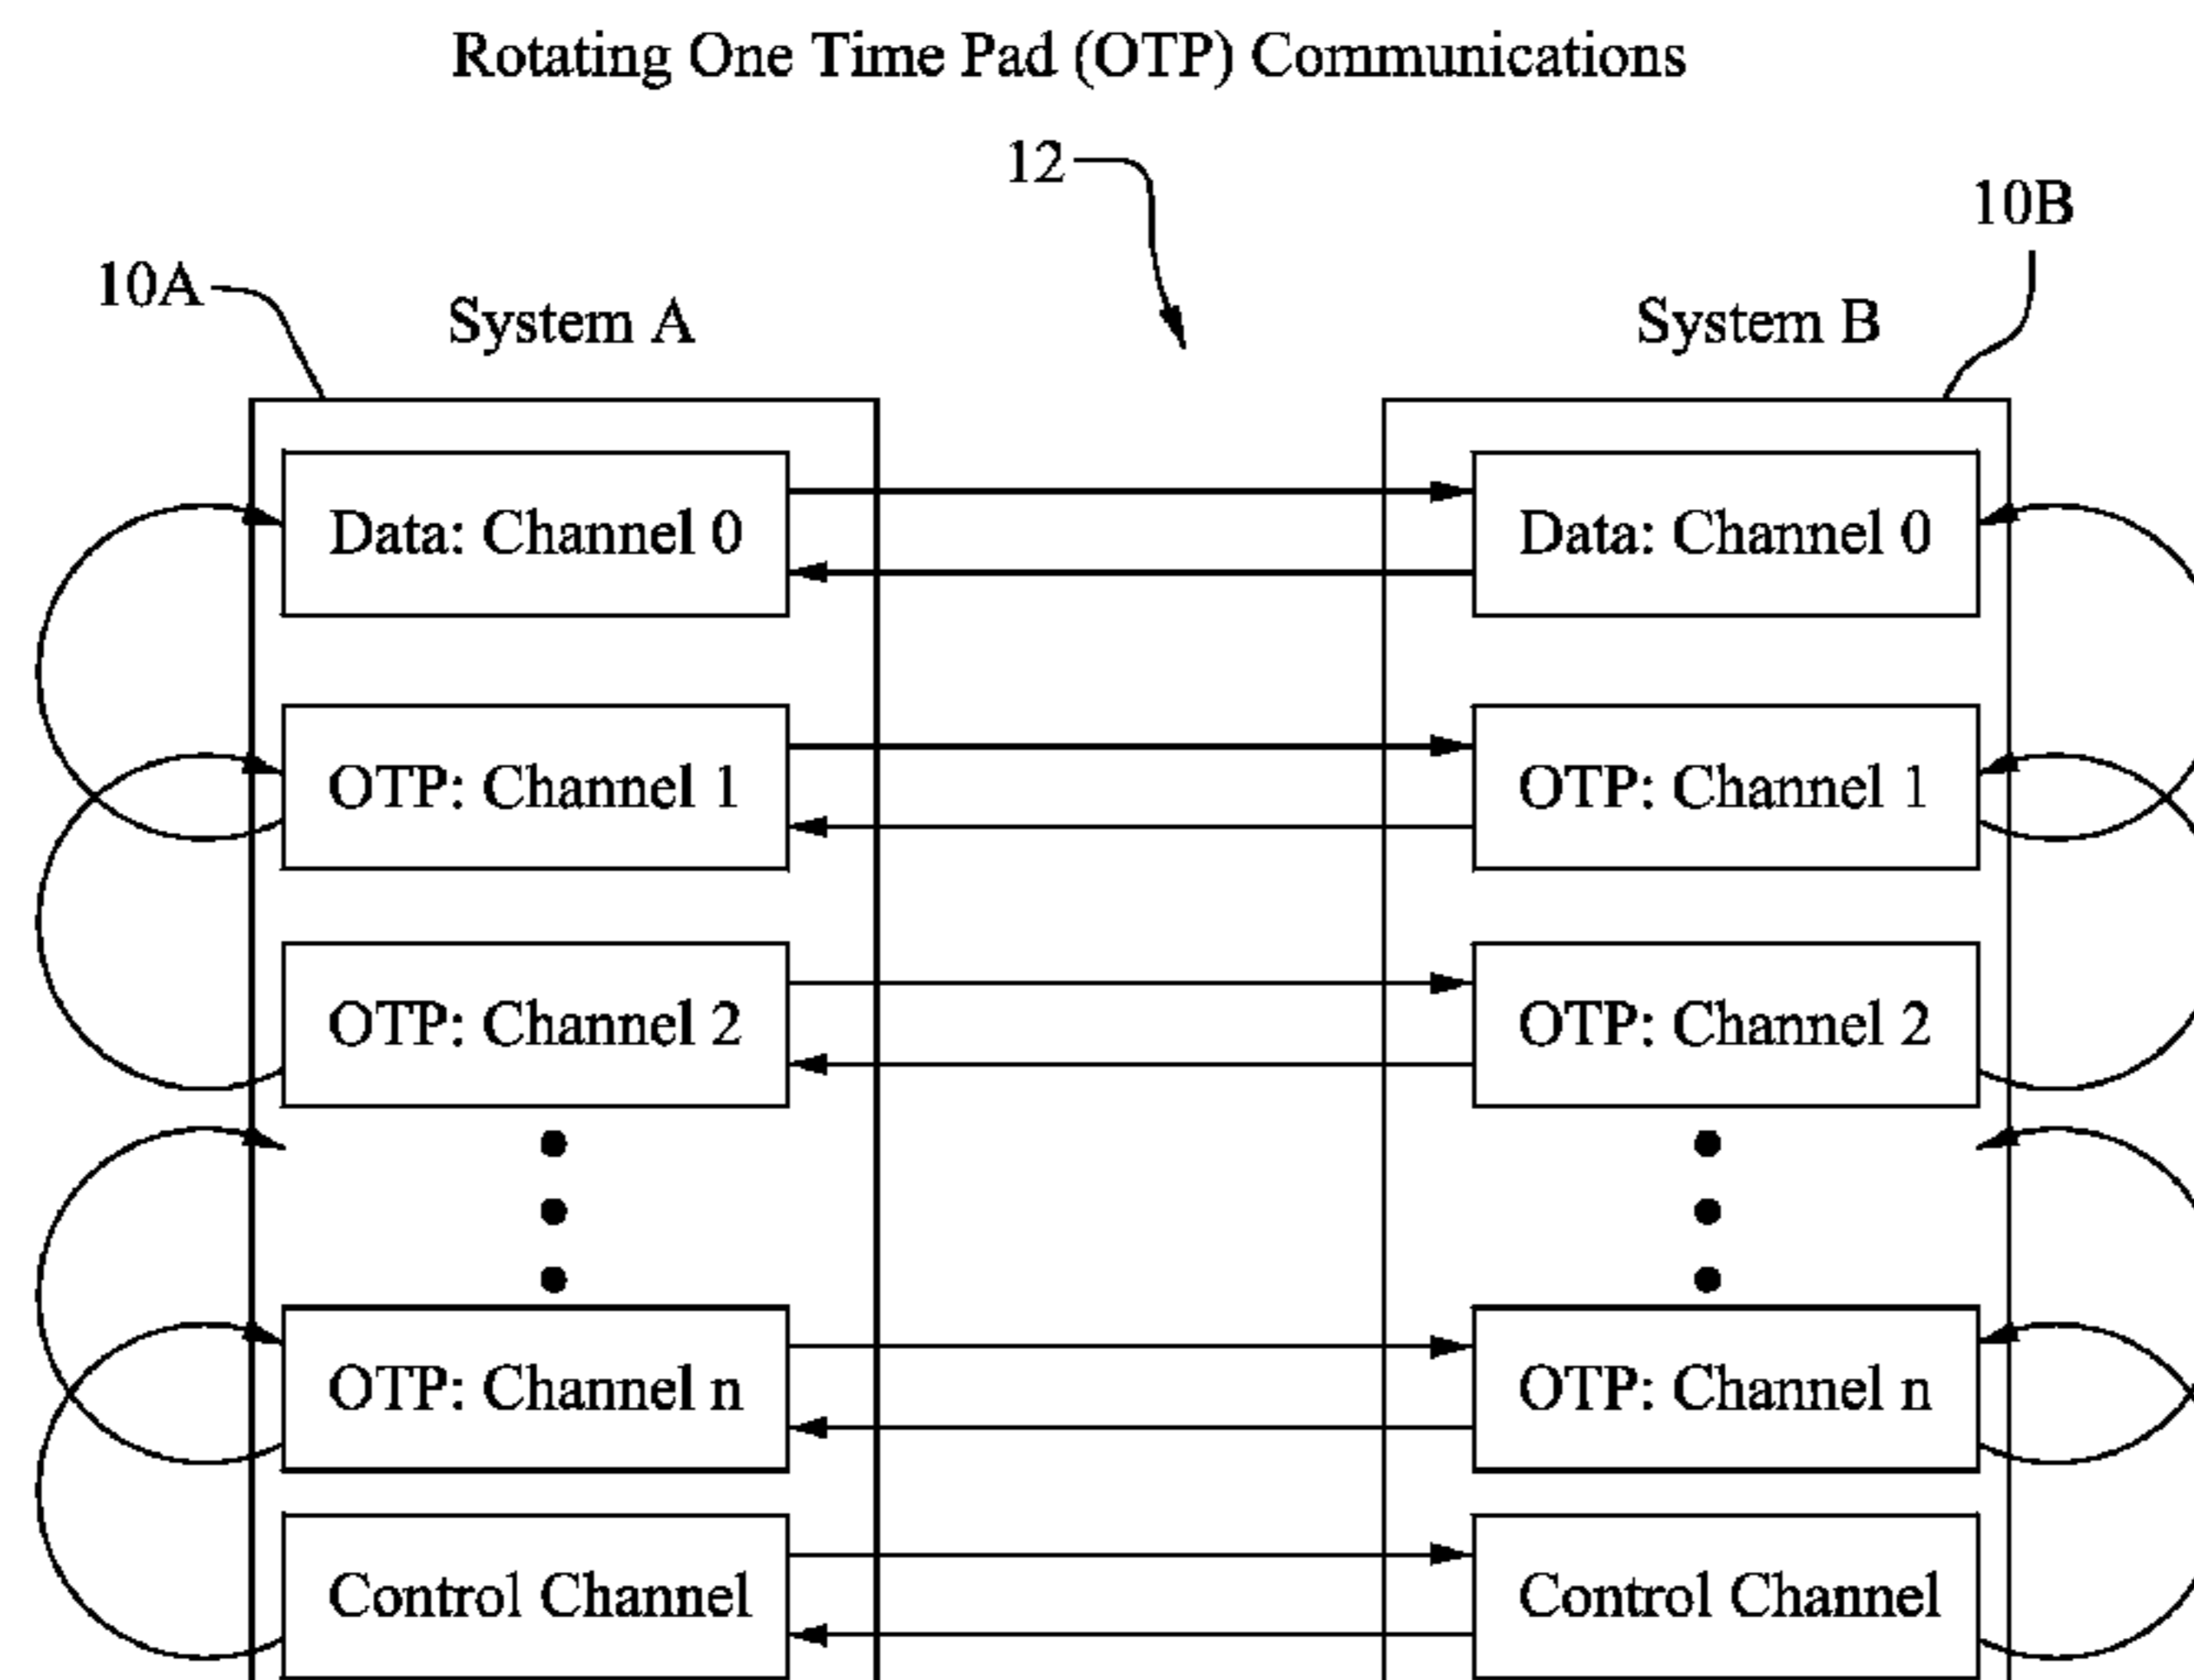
Rotating One Time Pad (OTP) Communications

12

10B

10A

System A

System B

Data: Channel 0

Data: Channel 0

OTP: Channel 1

OTP: Channel 1

OTP: Channel 2

OTP: Channel 2

OTP: Channel n

OTP: Channel n

Control Channel

Control Channel